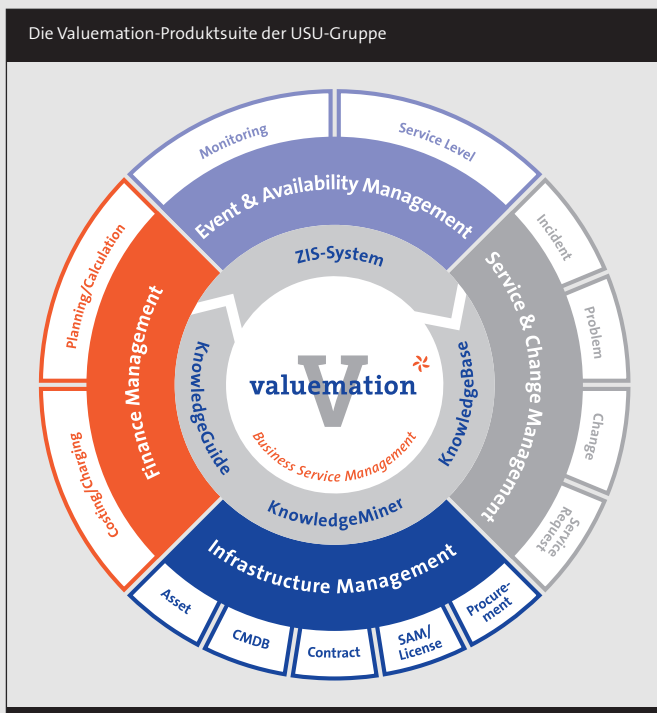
Die Valuemation-Produktsuite der USU-Gruppe

Monitoring

Service Level

Event & Availability Management

Incident

Problem

Change

Service Request

Service & Change Management

Planning/Calculation

Costing/Charging

Finance Management

ZIS-System

KnowledgeGuide

KnowledgeBase

valuemation

Business Service Management

KnowledgeMiner

Infrastructure Management

Asset

CMDB

Contract

SAM/ License

Procurement